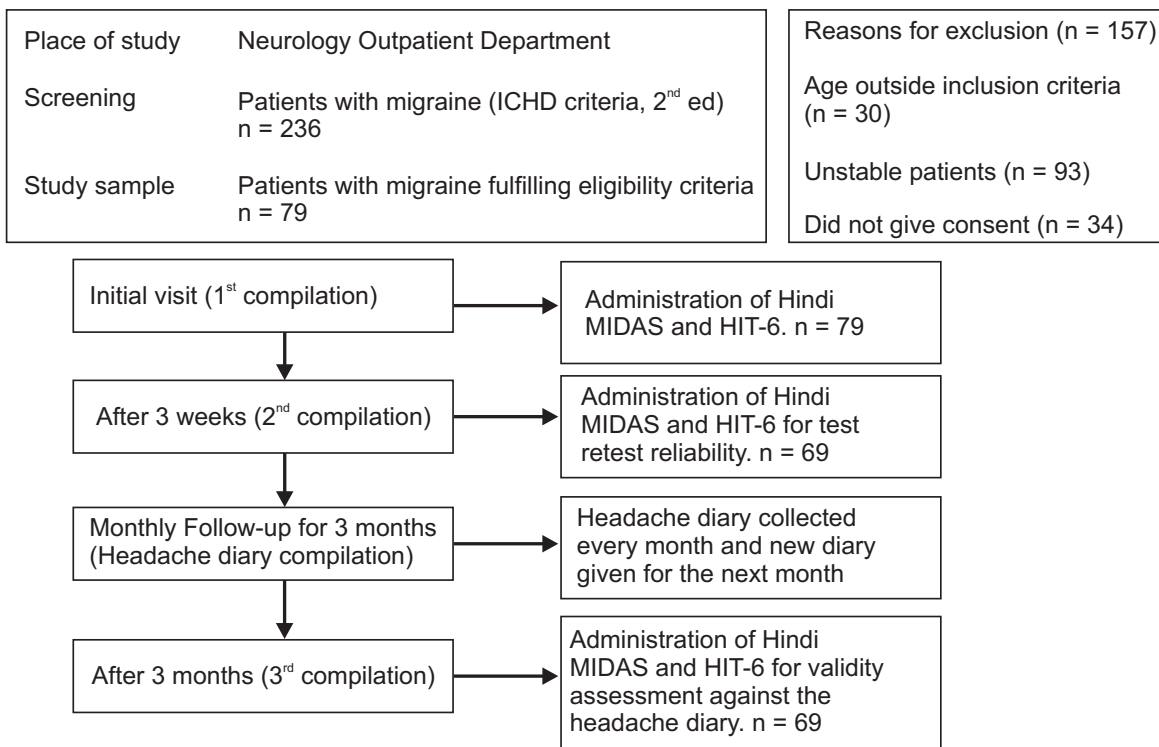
Place of study Neurology Outpatient Department

Screening Patients with migraine (ICHD criteria, $2^{nd}$ ed) n = 236

Study sample Patients with migraine fulfilling eligibility criteria n = 79

Reasons for exclusion (n = 157)

Age outside inclusion criteria (n = 30)

Unstable patients (n = 93)

Did not give consent (n = 34)

Initial visit ($1^{st}$ compilation)

Administration of Hindi MIDAS and HIT-6. n = 79

After 3 weeks ($2^{nd}$ compilation)

Administration of Hindi MIDAS and HIT-6 for test retest reliability. n = 69

Monthly Follow-up for 3 months (Headache diary compilation)

Headache diary collected every month and new diary given for the next month

After 3 months ($3^{rd}$ compilation)

Administration of Hindi MIDAS and HIT-6 for validity assessment against the headache diary. n = 69